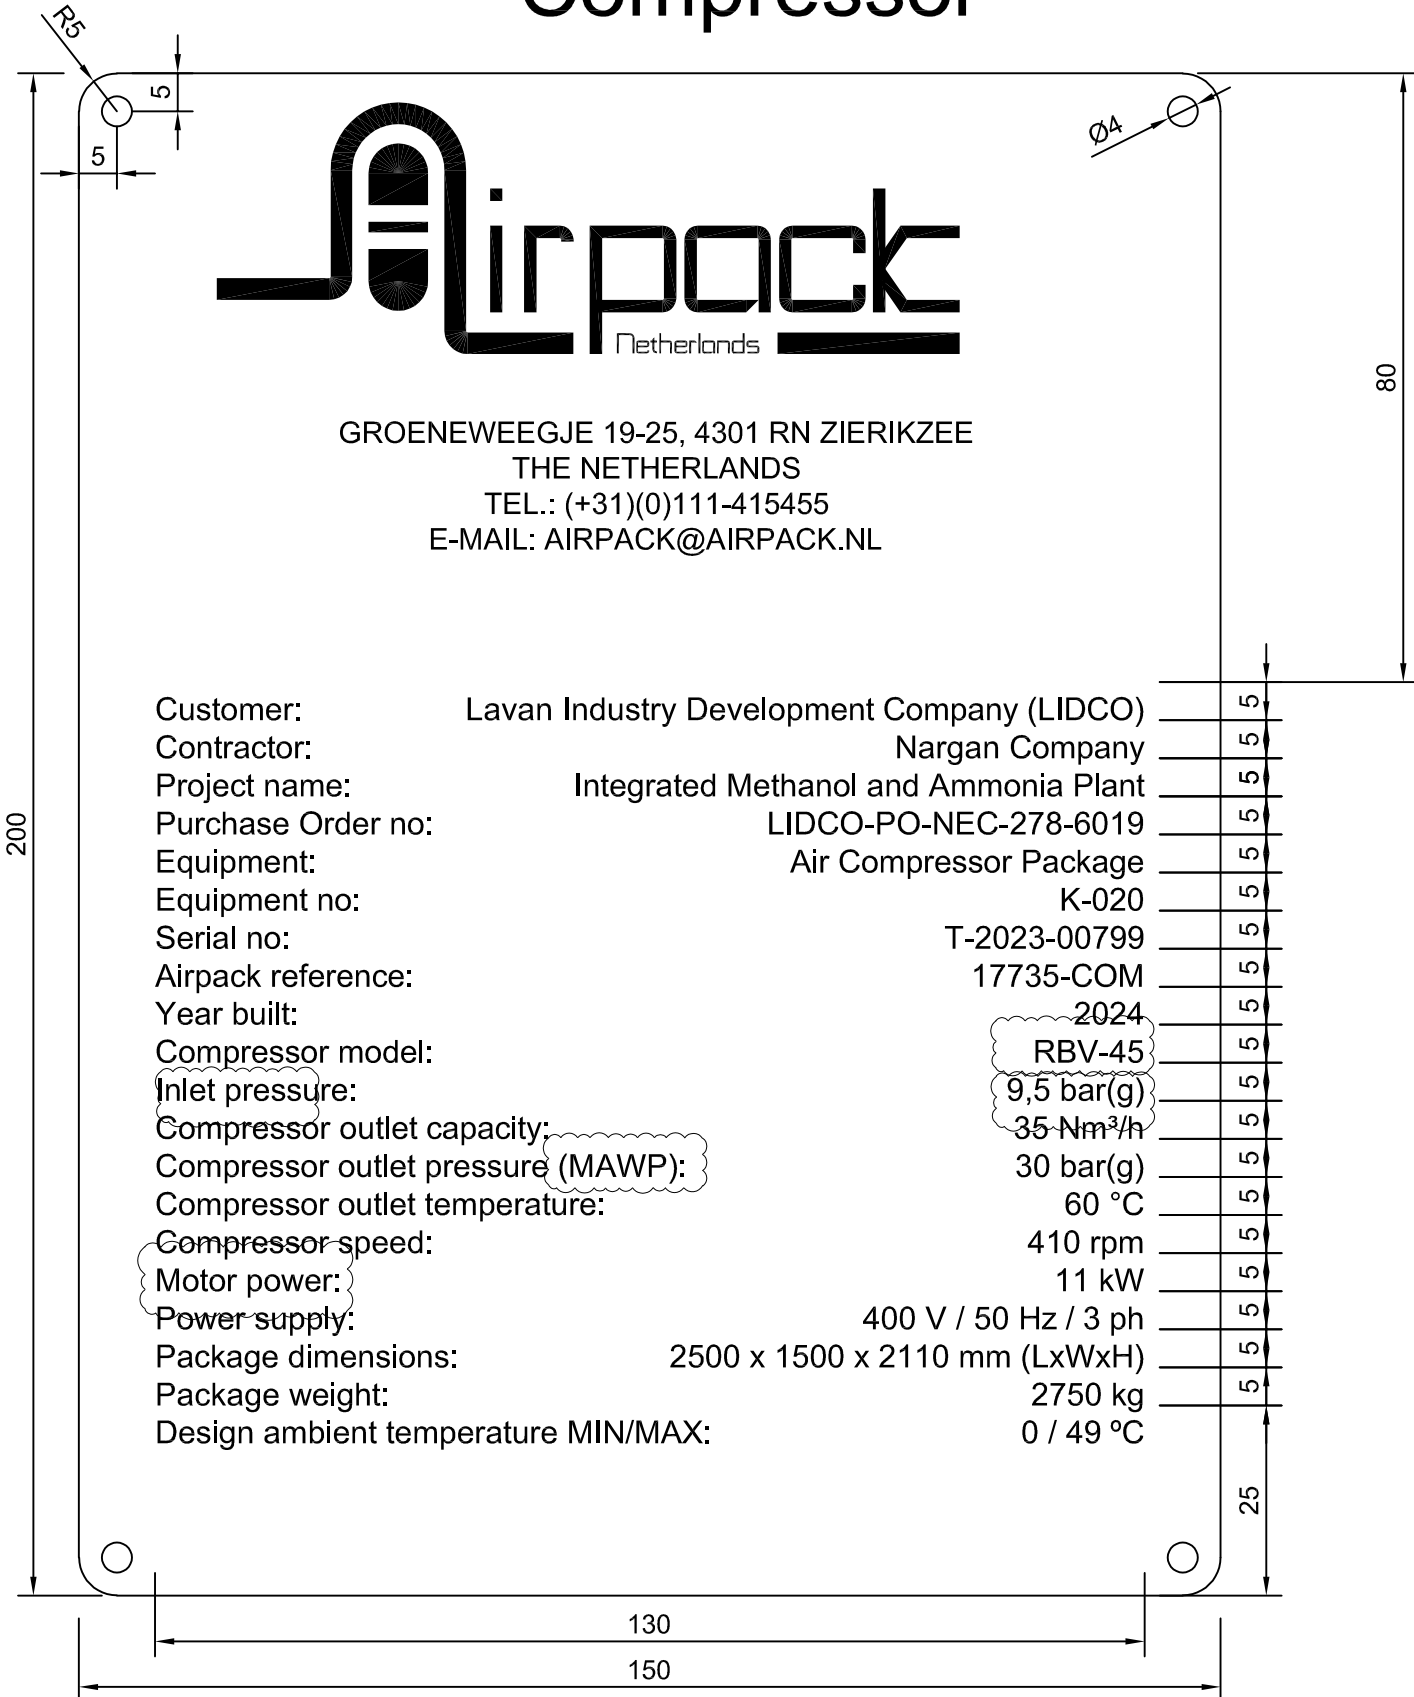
Compressor

R5
5
5
Ø4

Airpack
Netherlands

GROENEWEEGJE 19-25, 4301 RN ZIERIKZEE
THE NETHERLANDS
TEL.: (+31)(0)111-415455
E-MAIL: AIRPACK@AIRPACK.NL

80
200

| | |
|---|---|
| Customer: | Lavan Industry Development Company (LIDCO) |
| Contractor: | Nargan Company |
| Project name: | Integrated Methanol and Ammonia Plant |
| Purchase Order no: | LIDCO-PO-NEC-278-6019 |
| Equipment: | Air Compressor Package |
| Equipment no: | K-020 |
| Serial no: | T-2023-00799 |
| Airpack reference: | 17735-COM |
| Year built: | 2024 |
| Compressor model: | RBV-45 |
| Inlet pressure: | 9,5 bar(g) |
| Compressor outlet capacity: | 35 Nm³/h |
| Compressor outlet pressure (MAWP): | 30 bar(g) |
| Compressor outlet temperature: | 60 °C |
| Compressor speed: | 410 rpm |
| Motor power: | 11 kW |
| Power supply: | 400 V / 50 Hz / 3 ph |
| Package dimensions: | 2500 x 1500 x 2110 mm (LxWxH) |
| Package weight: | 2750 kg |
| Design ambient temperature MIN/MAX: | 0 / 49 ºC |

5
5
5
5
5
5
5
5
5
5
5
5
5
5
5
5
5
5
5
25

130
150